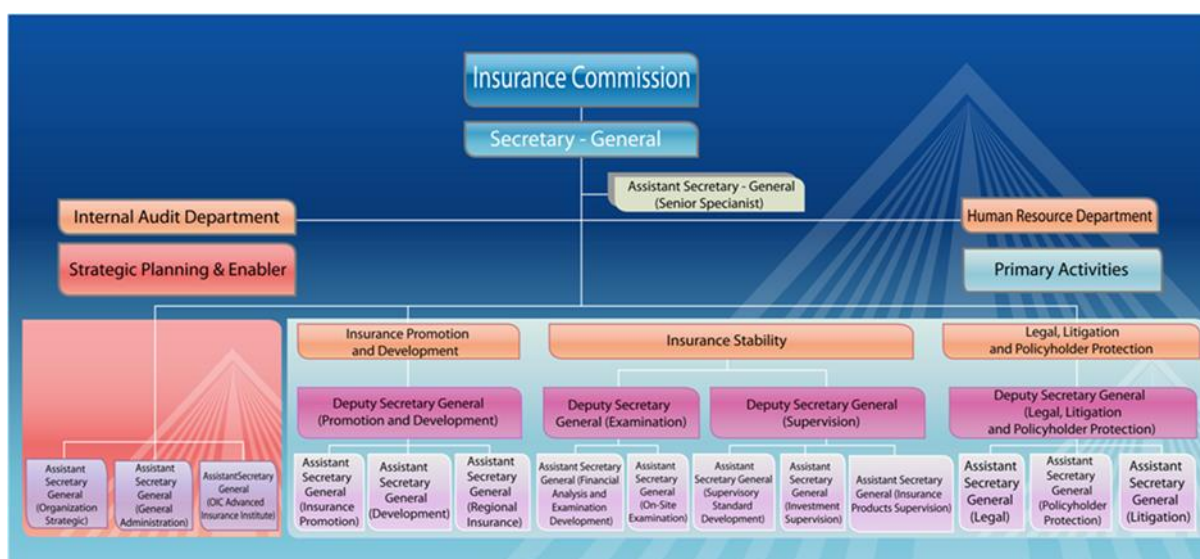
Insurance Commission

Secretary - General

Assistant Secretary - General (Senior Specianist)

Internal Audit Department

Human Resource Department

Strategic Planning & Enabler

Primary Activities

Assistant Secretary General (Organization Strategic)

Assistant Secretary General (General Administration)

AssistantSecretary General (OIC Advanced Insurance Institute)

Insurance Promotion and Development

Deputy Secretary General (Promotion and Development)

Assistant Secretary General (Insurance Promotion)

Assistant Secretary General (Development)

Assistant Secretary General (Regional Insurance)

Insurance Stability

Deputy Secretary General (Examination)

Deputy Secretary General (Supervision)

Assistant Secretary General (Financial Analysis and Examination Development)

Assistant Secretary General (On-Site Examination)

Assistant Secretary General (Supervisory Standard Development)

Assistant Secretary General (Investment Supervision)

Assistant Secretary General (Insurance Products Supervision)

Legal, Litigation and Policyholder Protection

Deputy Secretary General (Legal, Litigation and Policyholder Protection)

Assistant Secretary General (Legal)

Assistant Secretary General (Policyholder Protection)

Assistant Secretary General (Litigation)